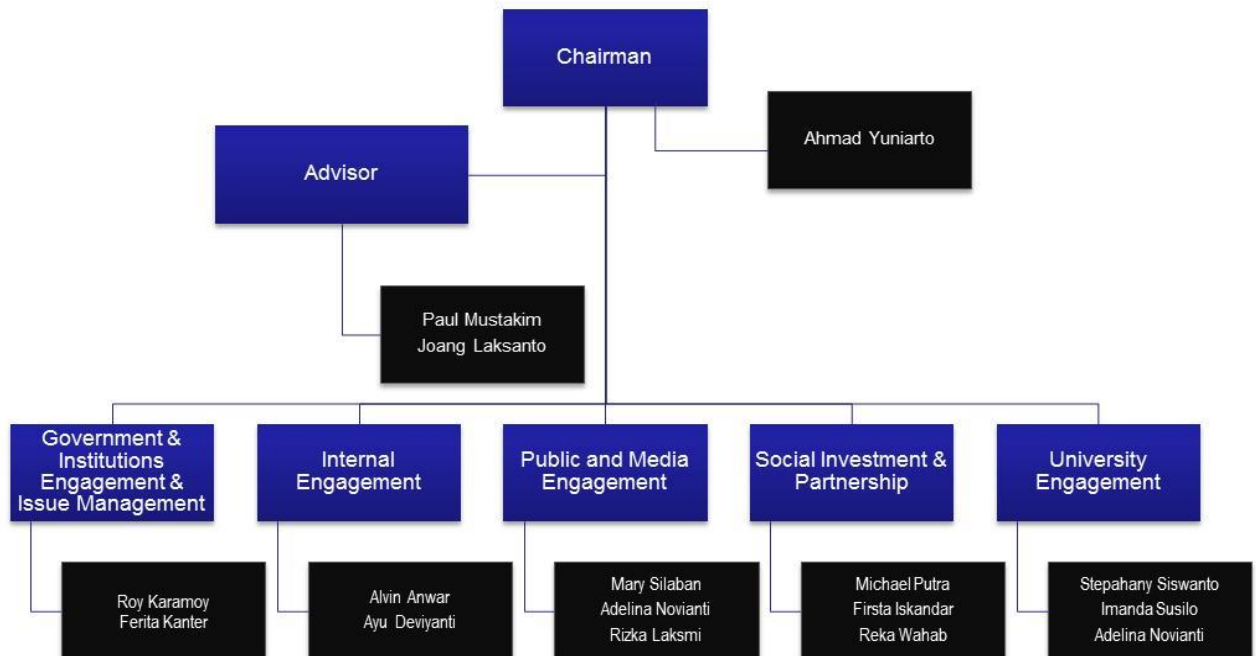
Chairman

Ahmad Yuniarto

Advisor

Paul Mustakim
Joang Laksanto

Government & Institutions Engagement & Issue Management

Roy Karamoy
Ferita Kanter

Internal Engagement

Alvin Anwar
Ayu Deviyanti

Public and Media Engagement

Mary Silaban
Adelina Novianti
Rizka Laksmi

Social Investment & Partnership

Michael Putra
Firsta Iskandar
Reka Wahab

University Engagement

Stepahany Siswanto
Imanda Susilo
Adelina Novianti